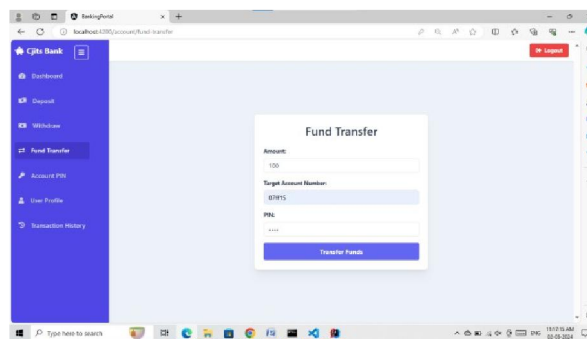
BankingPortal
localhost:4200/account/fund-transfer
Cjits Bank
Logout
Dashboard
Deposit
Withdraw
Fund Transfer
Account PIN
User Profile
Transaction History
Fund Transfer
Amount:
100
Target Account Number:
B7815
PIN:
····
Transfer Funds
Type here to search
ENG
10:12:55 AM
03-05-2024